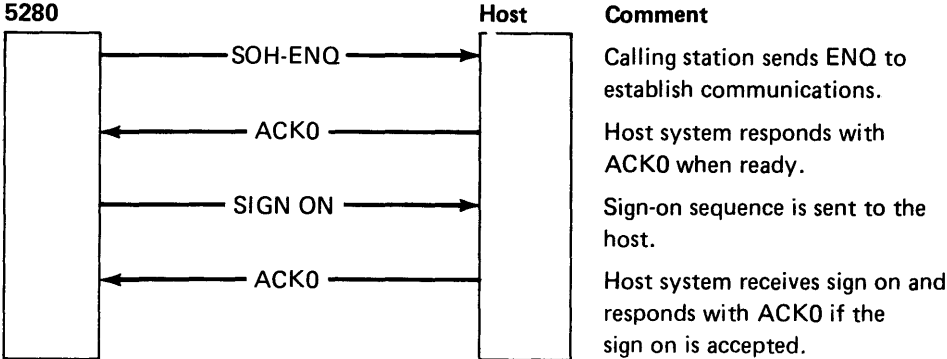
5280

Host

Comment

SOH-ENQ

Calling station sends ENQ to establish communications.

ACK0

Host system responds with ACK0 when ready.

SIGN ON

Sign-on sequence is sent to the host.

ACK0

Host system receives sign on and responds with ACK0 if the sign on is accepted.